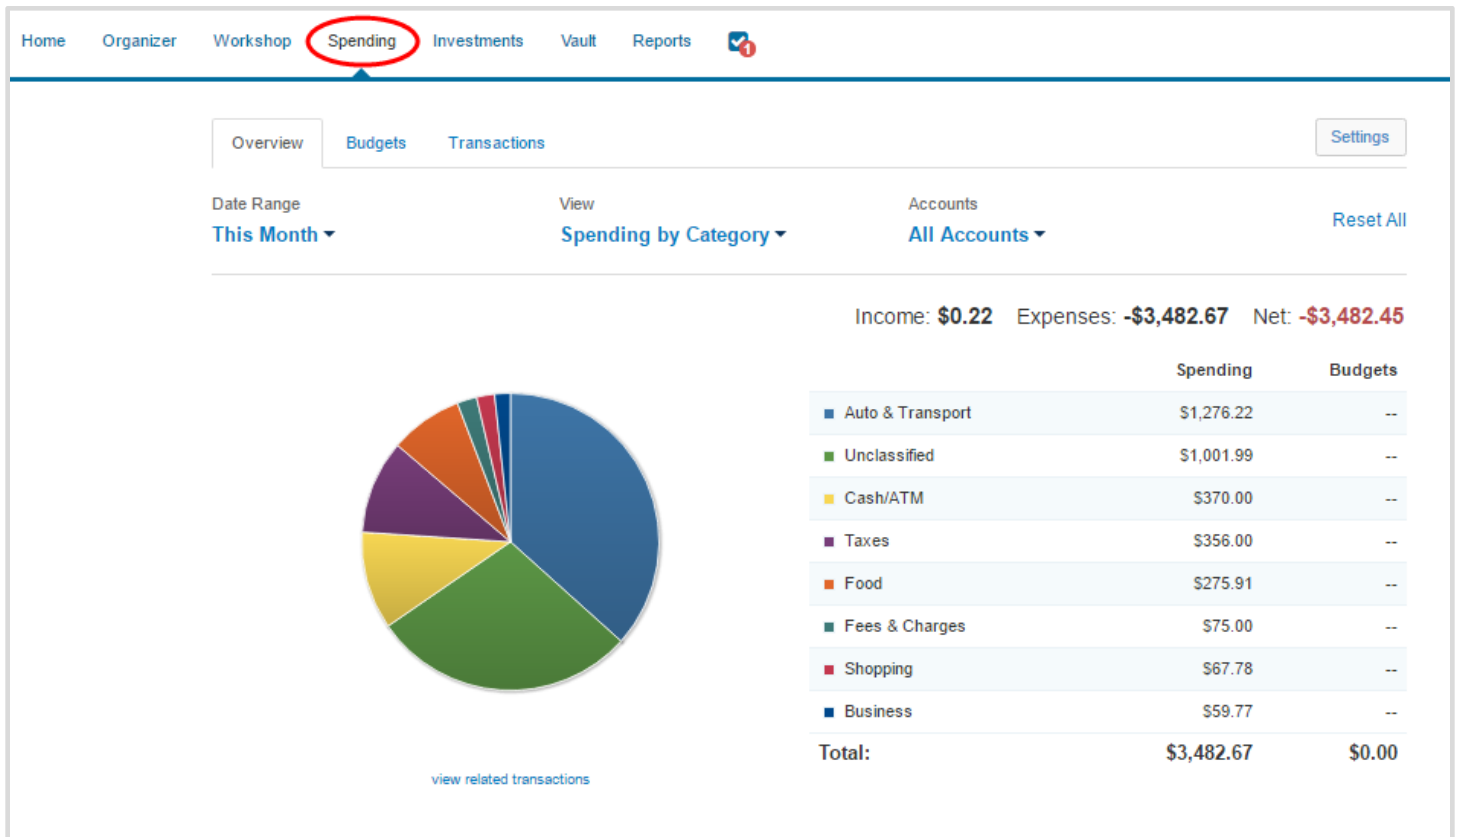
Home Organizer Workshop Spending Investments Vault Reports 1

Overview Budgets Transactions

Settings

Date Range
This Month

View
Spending by Category

Accounts
All Accounts

Reset All

Income: $0.22 Expenses: -$3,482.67 Net: -$3,482.45

| | Spending | Budgets |
|---|---|---|
| Auto & Transport | $1,276.22 | -- |
| Unclassified | $1,001.99 | -- |
| Cash/ATM | $370.00 | -- |
| Taxes | $356.00 | -- |
| Food | $275.91 | -- |
| Fees & Charges | $75.00 | -- |
| Shopping | $67.78 | -- |
| Business | $59.77 | -- |
| Total: | $3,482.67 | $0.00 |

view related transactions